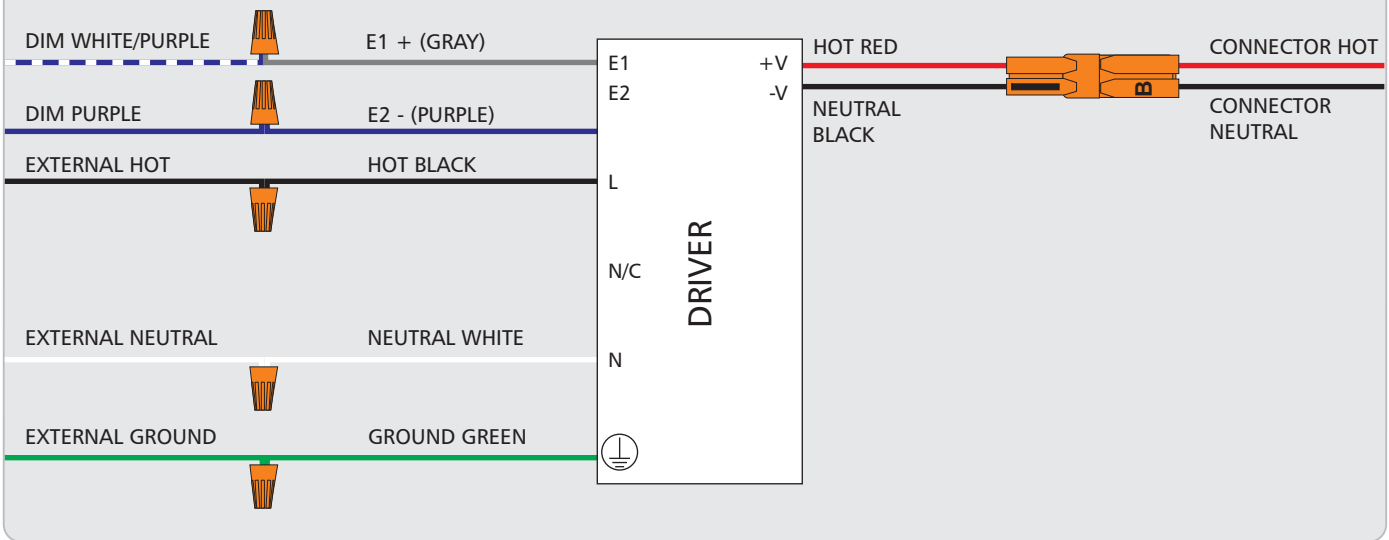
DIM WHITE/PURPLE
E1 + (GRAY)
DIM PURPLE
E2 - (PURPLE)
EXTERNAL HOT
HOT BLACK
EXTERNAL NEUTRAL
NEUTRAL WHITE
EXTERNAL GROUND
GROUND GREEN

E1
E2
L
N/C
N
+V
-V
DRIVER

HOT RED
NEUTRAL BLACK
B
CONNECTOR HOT
CONNECTOR NEUTRAL